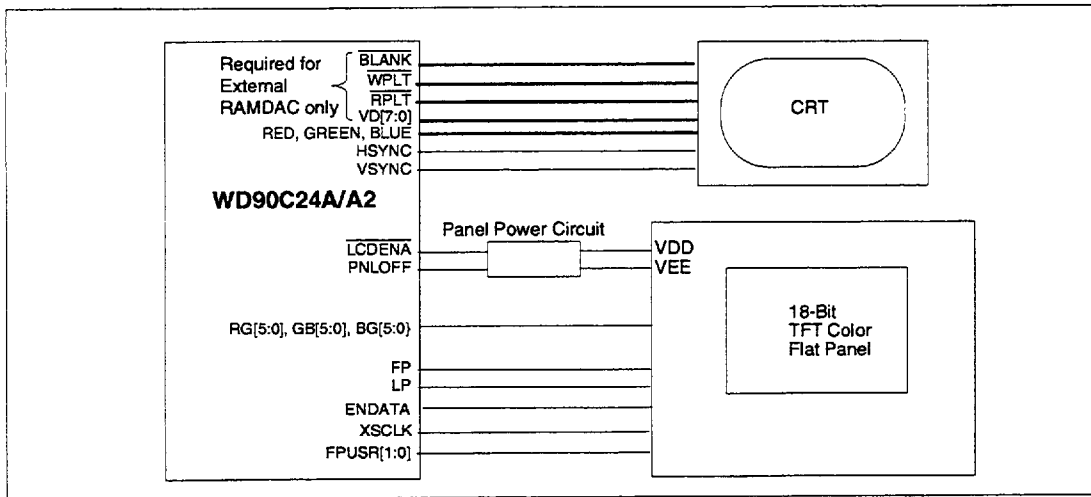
Required for External RAMDAC only

$\overline{BLANK}$

$\overline{WPLT}$

$\overline{RPLT}$

VD[7:0]

RED, GREEN, BLUE

HSYNC

VSYNC

CRT

WD90C24A/A2

Panel Power Circuit

$\overline{LCDENA}$

PNLOFF

VDD

VEE

18-Bit TFT Color Flat Panel

RG[5:0], GB[5:0], BG[5:0]

FP

LP

ENDATA

XSCLK

FPUSR[1:0]